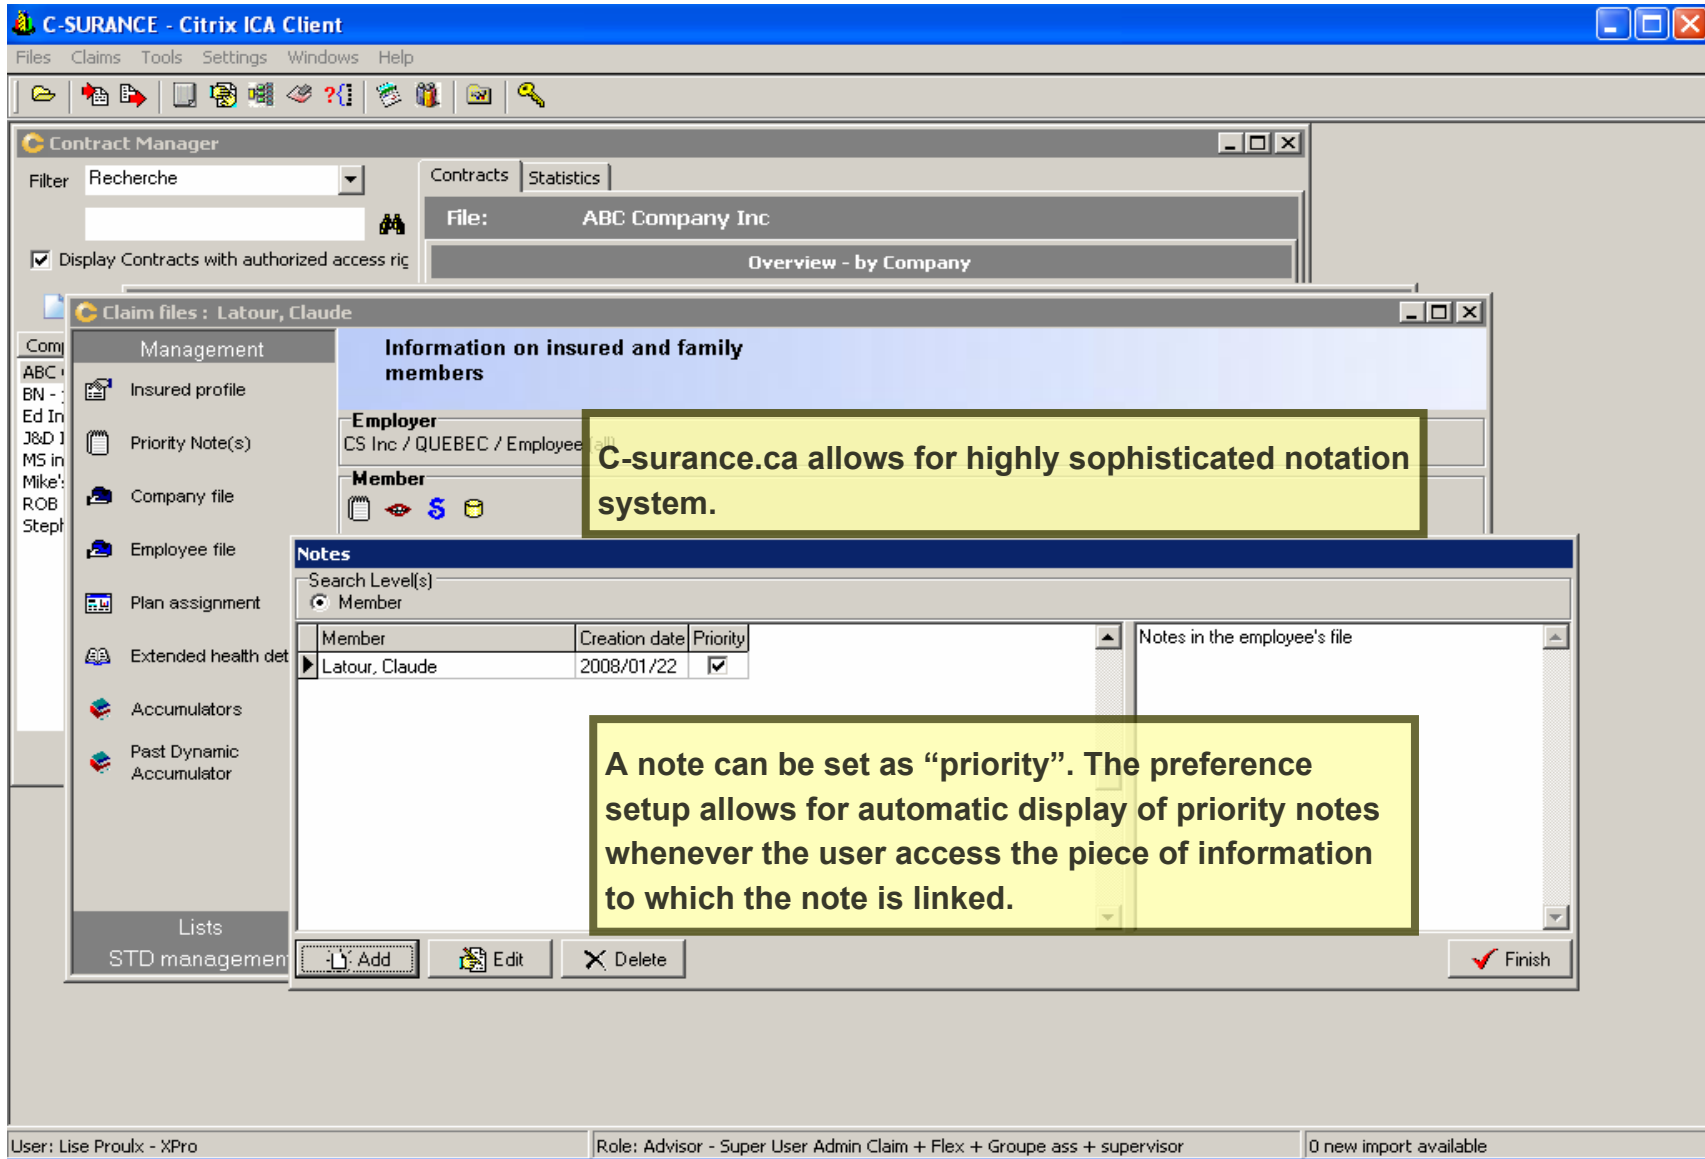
C-SURANCE - Citrix ICA Client

Files Claims Tools Settings Windows Help

Contract Manager

Filter Recherche

Display Contracts with authorized access ric

Contracts Statistics

File: ABC Company Inc

Overview - by Company

Claim files : Latour, Claude

Com
ABC
BN -
Ed In
J&D I
MS in
Mike'
ROB
Steph

Management

Insured profile

Priority Note(s)

Company file

Employee file

Plan assignment

Extended health det

Accumulators

Past Dynamic Accumulator

Lists

STD managemen

Information on insured and family members

Employer
CS Inc / QUEBEC / Employee

Member

C-surance.ca allows for highly sophisticated notation system.

Notes

Search Level(s)
Member

| Member | Creation date | Priority |
|---|---|---|
| Latour, Claude | 2008/01/22 | ☑ |

Notes in the employee's file

A note can be set as “priority”. The preference setup allows for automatic display of priority notes whenever the user access the piece of information to which the note is linked.

Add Edit Delete Finish

User: Lise Proulx - XPro Role: Advisor - Super User Admin Claim + Flex + Groupe ass + supervisor 0 new import available